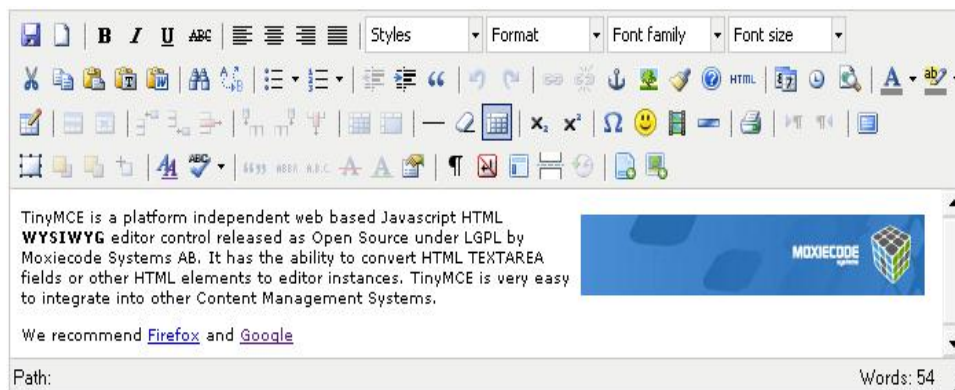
B I U ABC Styles Format Font family Font size

HTML

$x_2$ $x^2$ $\Omega$

TinyMCE is a platform independent web based Javascript HTML **WYSIWYG** editor control released as Open Source under LGPL by Moxiecode Systems AB. It has the ability to convert HTML TEXTAREA fields or other HTML elements to editor instances. TinyMCE is very easy to integrate into other Content Management Systems.

MOXIECODE systems

We recommend Firefox and Google

Path:

Words: 54